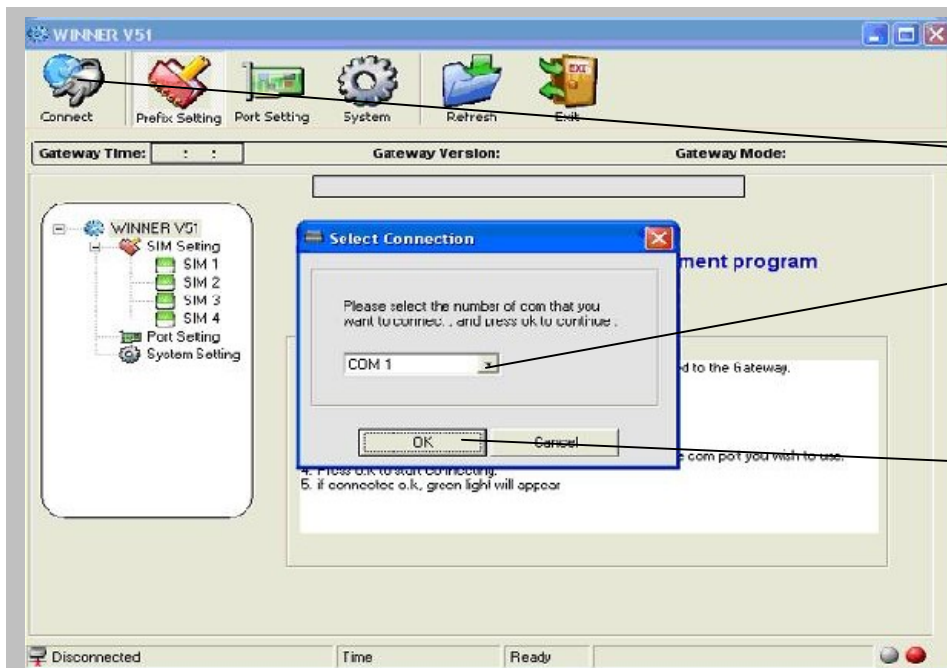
WINNER V51

Connect
Prefix Setting
Port Setting
System
Refresh
Exit

Gateway Time: : :
Gateway Version:
Gateway Mode:

WINNER V51
SIM Setting
SIM 1
SIM 2
SIM 3
SIM 4
Port Setting
System Setting

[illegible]ment program

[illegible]d to the Gateway.

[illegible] com port you wish to use.
4. Press o.k to start connecting.
5. if connected o.k, green light will appear

Select Connection

Please select the number of com that you want to connect , and press ok to continue .

COM 1

OK
Cancel

Disconnected
Time
Ready